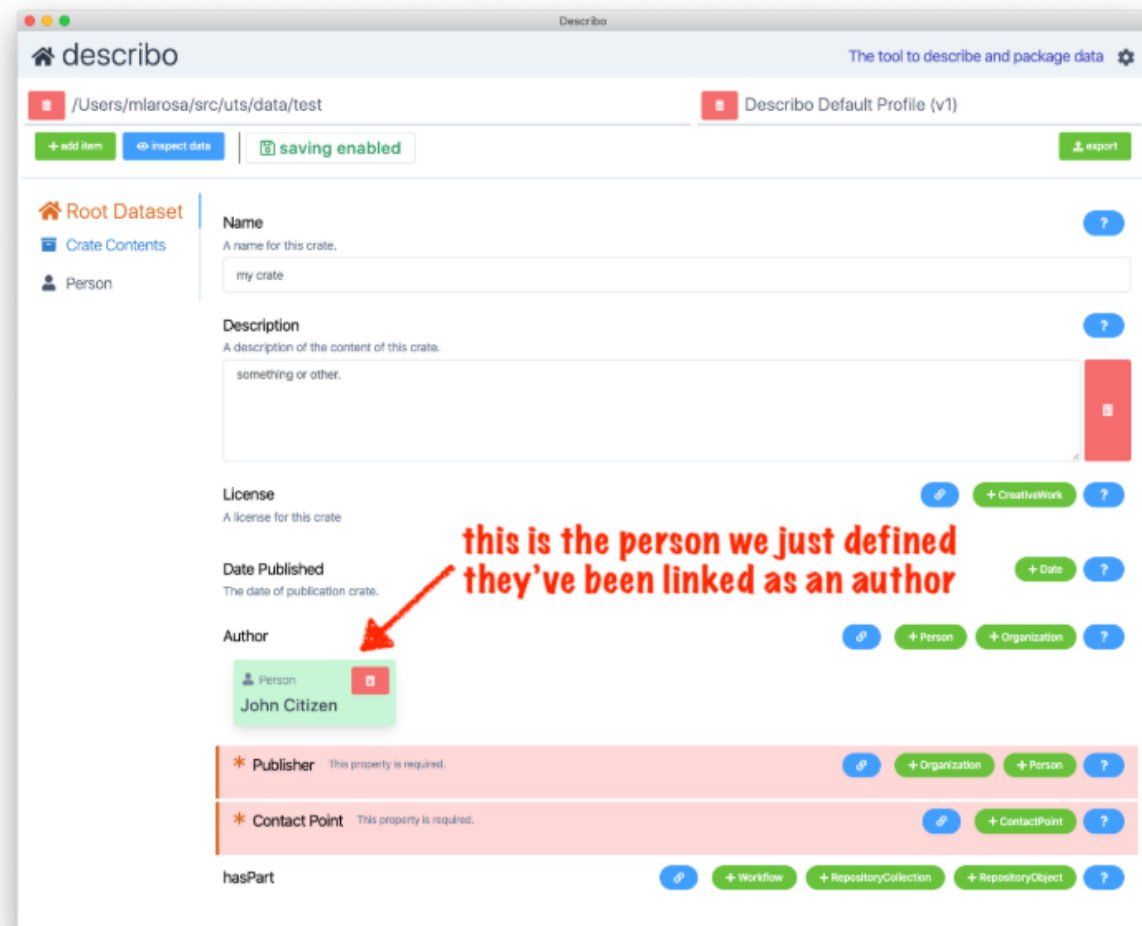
Describo

describo

The tool to describe and package data

/Users/mlarosa/src/uts/data/test

Describo Default Profile (v1)

+ add item

inspect data

saving enabled

export

Root Dataset

Crate Contents

Person

Name

A name for this crate.

my crate

?

Description

A description of the content of this crate.

something or other.

?

License

A license for this crate

+ CreativeWork

?

this is the person we just defined they've been linked as an author

Date Published

The date of publication crate.

+ Date

?

Author

+ Person

+ Organization

?

Person

John Citizen

* Publisher This property is required.

+ Organization

+ Person

?

* Contact Point This property is required.

+ ContactPoint

?

hasPart

+ Workflow

+ RepositoryCollection

+ RepositoryObject

?